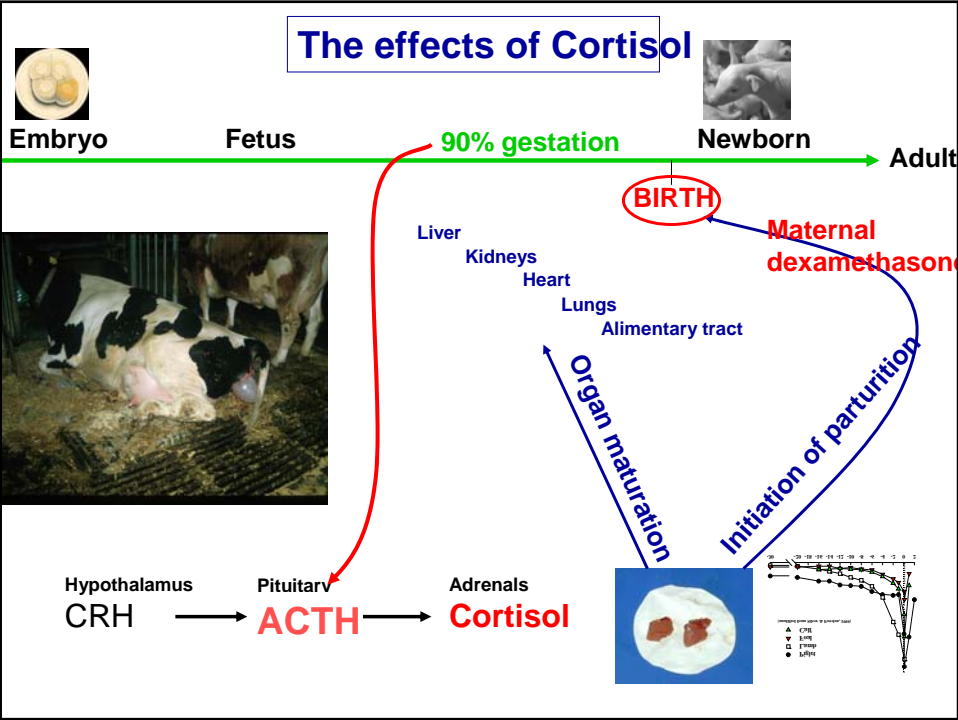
The effects of Cortisol

Embryo

Fetus

90% gestation

Newborn

Adult

BIRTH

Maternal dexamethasone

Liver

Kidneys

Heart

Lungs

Alimentary tract

Organ maturation

Initiation of parturition

Hypothalamus
CRH

Pituitary
ACTH

Adrenals
Cortisol

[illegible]